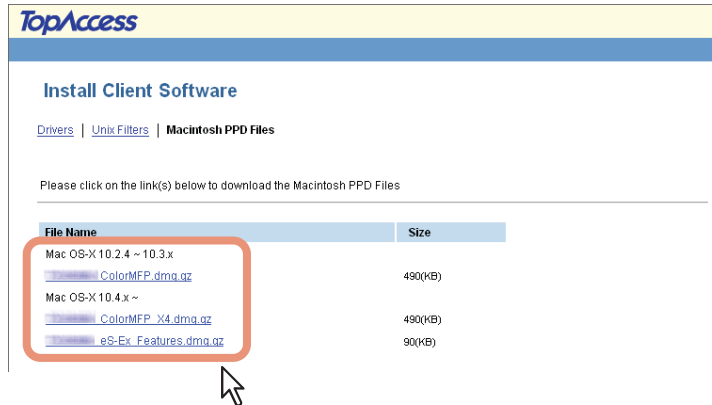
TopAccess

Install Client Software

Drivers | Unix Filters | Macintosh PPD Files

Please click on the link(s) below to download the Macintosh PPD Files

| File Name | Size |
|---|---|
| Mac OS-X 10.2.4 ~ 10.3.x | |
| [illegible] ColorMFP.dmg.gz | 490(KB) |
| Mac OS-X 10.4.x ~ | |
| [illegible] ColorMFP_X4.dmg.gz | 490(KB) |
| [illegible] eS-Ex_Features.dmg.gz | 90(KB) |